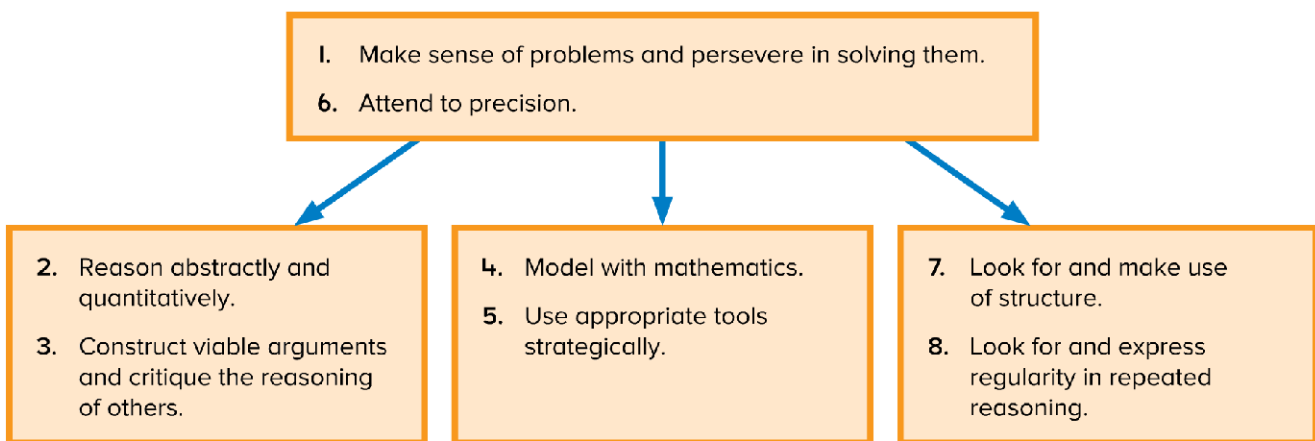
1. Make sense of problems and persevere in solving them.

6. Attend to precision.

2. Reason abstractly and quantitatively.

3. Construct viable arguments and critique the reasoning of others.

4. Model with mathematics.

5. Use appropriate tools strategically.

7. Look for and make use of structure.

8. Look for and express regularity in repeated reasoning.